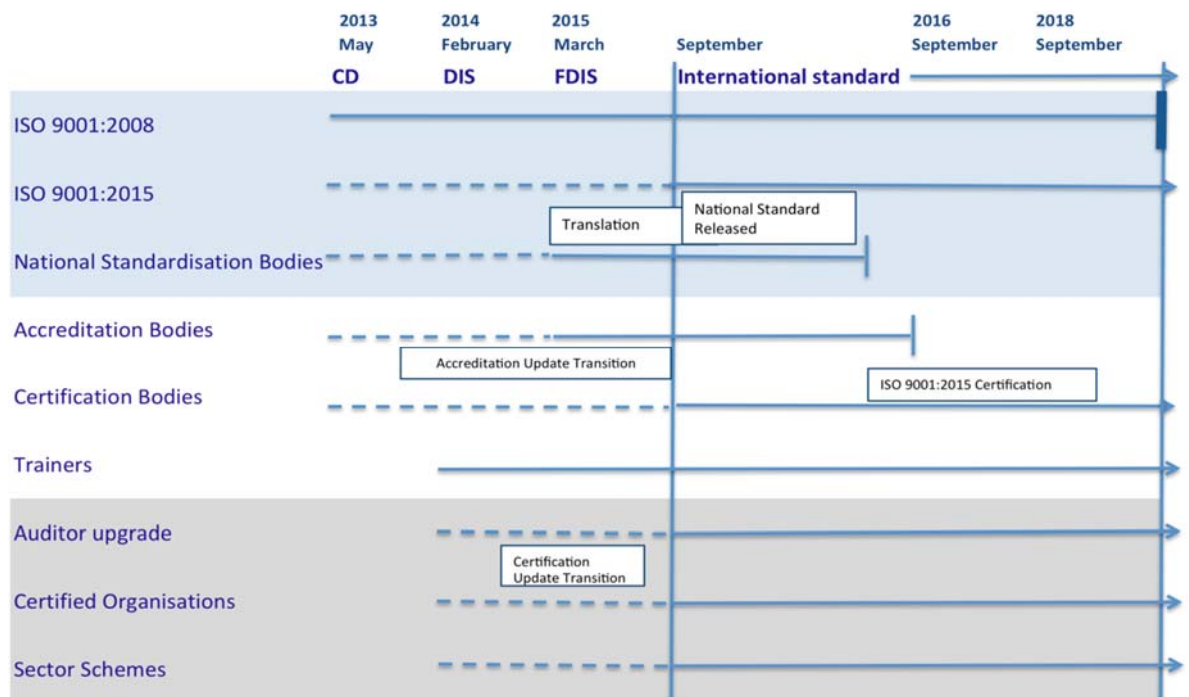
2013 May

2014 February

2015 March

September

2016 September

2018 September

CD

DIS

FDIS

International standard

ISO 9001:2008

ISO 9001:2015

Translation

National Standard Released

National Standardisation Bodies

Accreditation Bodies

Accreditation Update Transition

ISO 9001:2015 Certification

Certification Bodies

Trainers

Auditor upgrade

Certification Update Transition

Certified Organisations

Sector Schemes